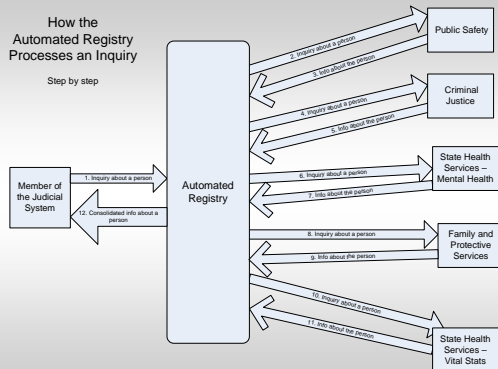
How the Automated Registry Processes an Inquiry

Step by step

Member of the Judicial System

1. Inquiry about a person

12. Consolidated info about a person

Automated Registry

2. Inquiry about a person

3. Info about the person

Public Safety

4. Inquiry about a person

5. Info about the person

Criminal Justice

6. Inquiry about a person

7. Info about the person

State Health Services – Mental Health

8. Inquiry about a person

9. Info about the person

Family and Protective Services

10. Inquiry about a person

11. Info about the person

State Health Services – Vital Stats